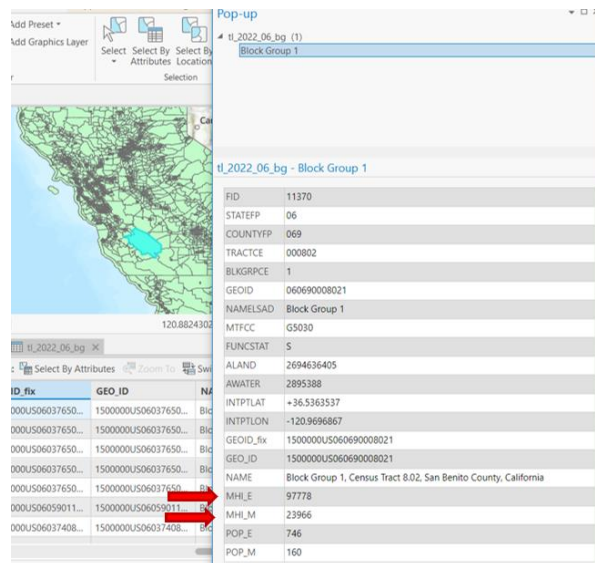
Add Preset
Add Graphics Layer
Select
Select By Attributes
Select By Location
Selection
Ca
120.8824302
tl_2022_06_bg
Select By Attributes
Zoom To
Swi
ID_fix
GEO_ID
NA
000US06037650...
1500000US06037650...
Blo
000US06037650...
1500000US06037650...
Blo
000US06037650...
1500000US06037650...
Blo
000US06037650...
1500000US06037650...
Blo
000US06037650...
1500000US06037650...
Bl
000US06059011...
1500000US06059011...
Bl
000US06037408...
1500000US06037408...
Blo

Pop-up
tl_2022_06_bg (1)
Block Group 1

tl_2022_06_bg - Block Group 1

| | |
|---|---|
| FID | 11370 |
| STATEFP | 06 |
| COUNTYFP | 069 |
| TRACTCE | 000802 |
| BLKGRPCE | 1 |
| GEOID | 060690008021 |
| NAMELSAD | Block Group 1 |
| MTFCC | G5030 |
| FUNCSTAT | S |
| ALAND | 2694636405 |
| AWATER | 2895388 |
| INTPTLAT | +36.5363537 |
| INTPTLON | -120.9696867 |
| GEOID_fix | 1500000US060690008021 |
| GEO_ID | 1500000US060690008021 |
| NAME | Block Group 1, Census Tract 8.02, San Benito County, California |
| MHI_E | 97778 |
| MHI_M | 23966 |
| POP_E | 746 |
| POP_M | 160 |